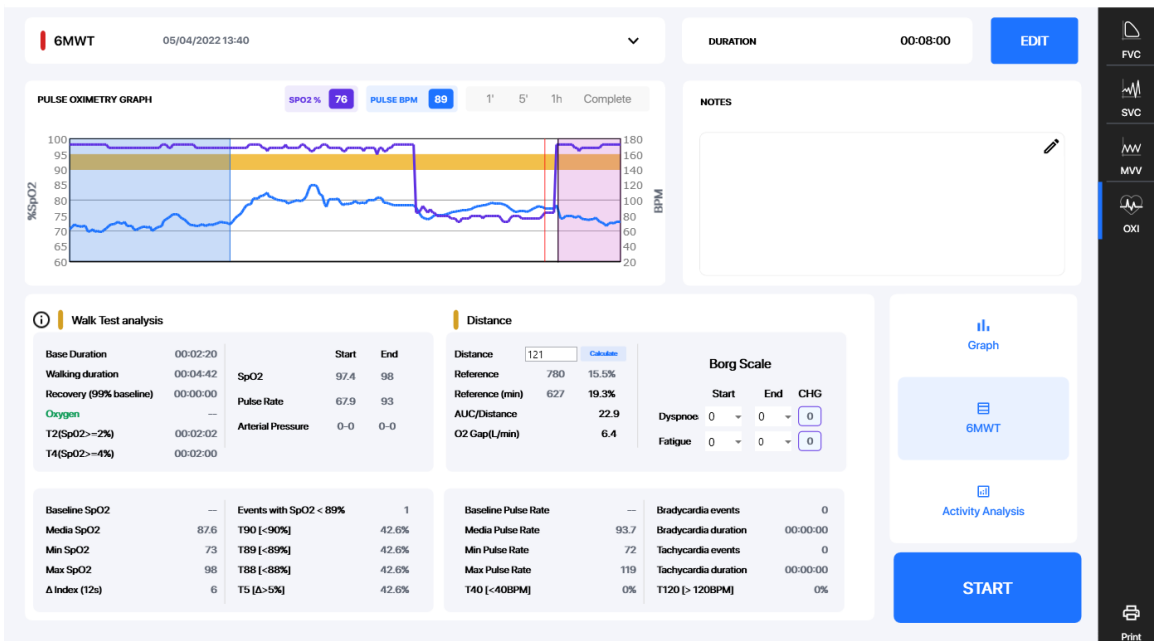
6MWT 05/04/2022 13:40

DURATION 00:08:00

EDIT

FVC
SVC
MVV
OXI

PULSE OXIMETRY GRAPH

SPO2 % 76 PULSE BPM 89

1' 5' 1h Complete

%SpO2
100
95
90
85
80
75
70
65
60

BPM
180
160
140
120
100
80
60
40
20

NOTES

Walk Test analysis

| | | | Start | End |
|---|---|---|---|---|
| Base Duration | 00:02:20 | | | |
| Walking duration | 00:04:42 | SpO2 | 97.4 | 98 |
| Recovery (99% baseline) | 00:00:00 | | | |
| Oxygen | --- | Pulse Rate | 67.9 | 93 |
| T2(Sp02>=2%) | 00:02:02 | Arterial Pressure | 0-0 | 0-0 |
| T4(Sp02>=4%) | 00:02:00 | | | |

Distance

| | | |
|---|---|---|
| Distance | 121 | Calculate |
| Reference | 780 | 15.5% |
| Reference (min) | 627 | 19.3% |
| AUC/Distance | | 22.9 |
| O2 Gap(L/min) | | 6.4 |

Borg Scale

| | Start | End | CHG |
|---|---|---|---|
| Dyspnoe | 0 | 0 | 0 |
| Fatigue | 0 | 0 | 0 |

| | | | |
|---|---|---|---|
| Baseline SpO2 | --- | Events with SpO2 < 89% | 1 |
| Media SpO2 | 87.6 | T90 [<90%] | 42.6% |
| Min SpO2 | 73 | T89 [<89%] | 42.6% |
| Max SpO2 | 98 | T88 [<88%] | 42.6% |
| Δ Index (12s) | 6 | T5 [Δ>5%] | 42.6% |

| | | | |
|---|---|---|---|
| Baseline Pulse Rate | --- | Bradycardia events | 0 |
| Media Pulse Rate | 93.7 | Bradycardia duration | 00:00:00 |
| Min Pulse Rate | 72 | Tachycardia events | 0 |
| Max Pulse Rate | 119 | Tachycardia duration | 00:00:00 |
| T40 [<40BPM] | 0% | T120 [> 120BPM] | 0% |

Graph

6MWT

Activity Analysis

START

Print